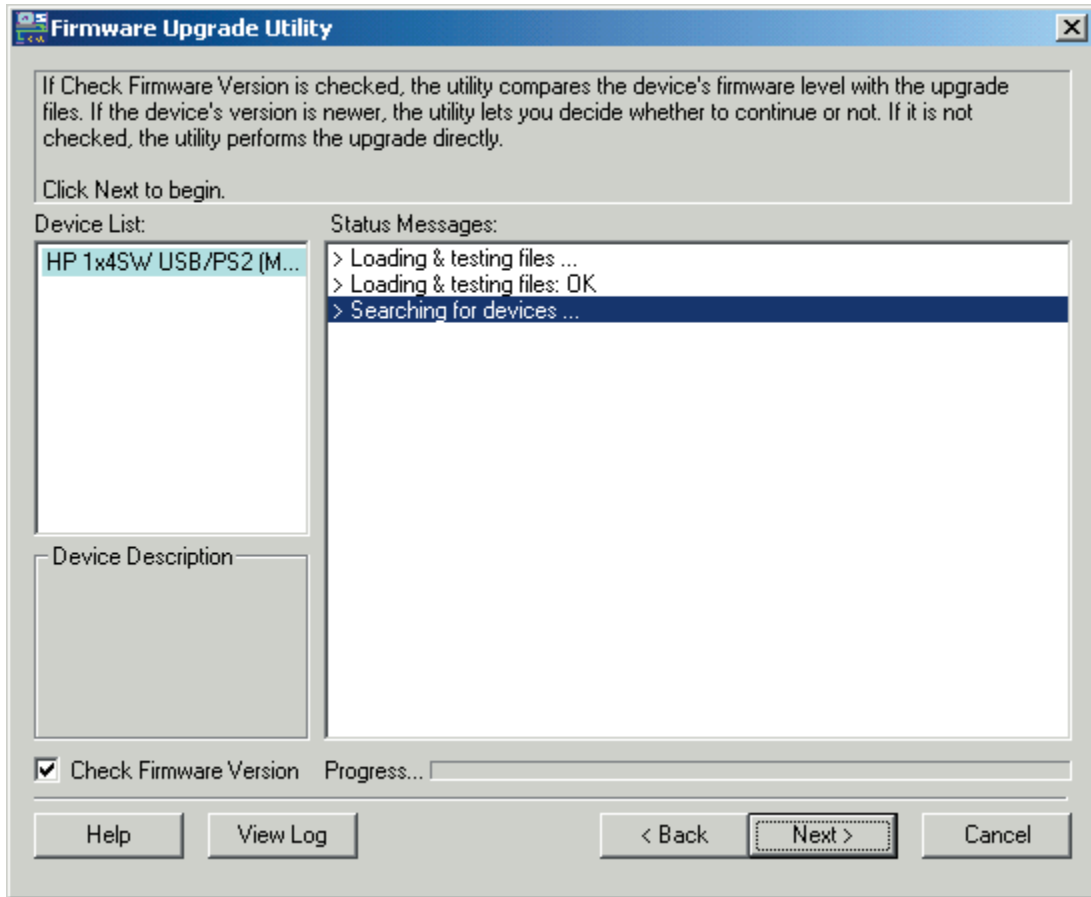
Firmware Upgrade Utility

If Check Firmware Version is checked, the utility compares the device's firmware level with the upgrade files. If the device's version is newer, the utility lets you decide whether to continue or not. If it is not checked, the utility performs the upgrade directly.

Click Next to begin.

Device List:

HP 1x4SW USB/PS2 (M...

Status Messages:

> Loading & testing files ...
> Loading & testing files: OK
> Searching for devices ...

Device Description

Check Firmware Version

Progress...

Help

View Log

< Back

Next >

Cancel